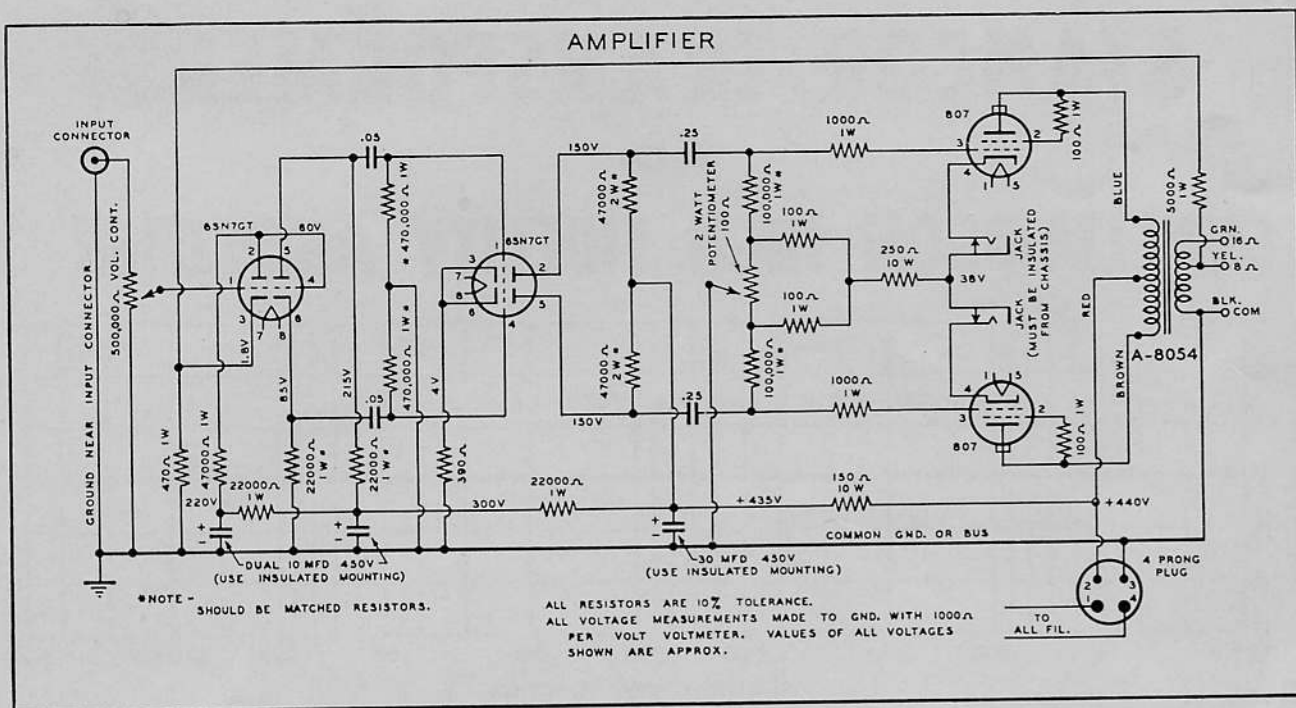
AMPLIFIER

INPUT CONNECTOR

GROUND NEAR INPUT CONNECTOR

500,000Ω VOL. CONT.

6SN7GT

80V

1.8V

85V

470Ω 1W

47000Ω 1W

220V

22000Ω 1W

22000Ω 1W*

DUAL 10 MFD 450V (USE INSULATED MOUNTING)

.05

* 470,000Ω 1W

470,000Ω 1W*

215V

.05

22000Ω 1W*

4V

390Ω

6SN7GT

150V

47000Ω 2W*

47000Ω 2W*

150V

300V

22000Ω 1W

.25

2 WATT POTENTIOMETER 100Ω

100,000Ω 1W*

100Ω 1W

100Ω 1W

100,000Ω 1W*

.25

30 MFD 450V (USE INSULATED MOUNTING)

+435V

1000Ω 1W

250Ω 10 W

1000Ω 1W

150Ω 10 W

807

100Ω 1W

JACK

38V

JACK (MUST BE INSULATED FROM CHASSIS)

807

100Ω 1W

+440V

COMMON GND. OR BUS

BLUE

5000Ω 1W

GRN. 16Ω

YEL. 8Ω

BLK. COM

RED

BROWN

A-8054

4 PRONG PLUG

2 1 3 4

TO ALL FIL.

*NOTE - SHOULD BE MATCHED RESISTORS.

ALL RESISTORS ARE 10% TOLERANCE.
ALL VOLTAGE MEASUREMENTS MADE TO GND. WITH 1000Ω PER VOLT VOLTMETER. VALUES OF ALL VOLTAGES SHOWN ARE APPROX.